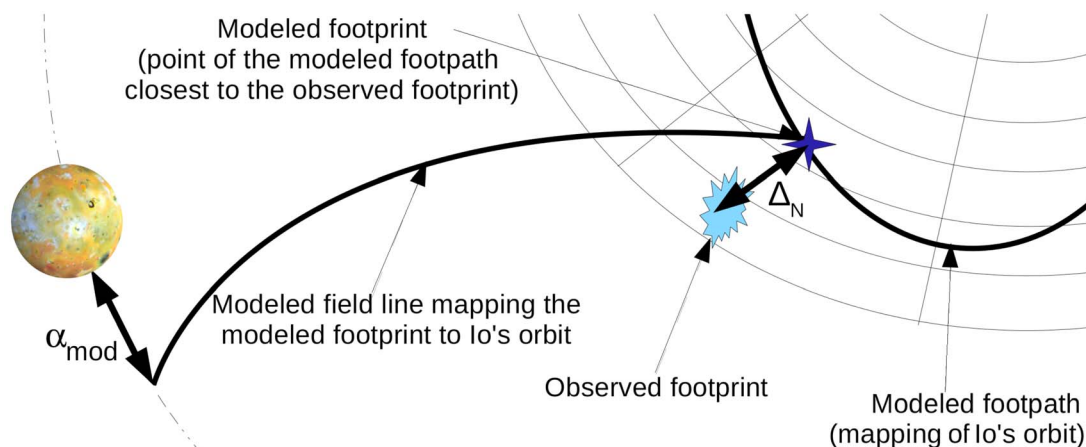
Modeled footprint
(point of the modeled footpath closest to the observed footprint)

$\Delta_N$

$\alpha_{mod}$

Modeled field line mapping the modeled footprint to Io's orbit

Observed footprint

Modeled footpath
(mapping of Io's orbit)